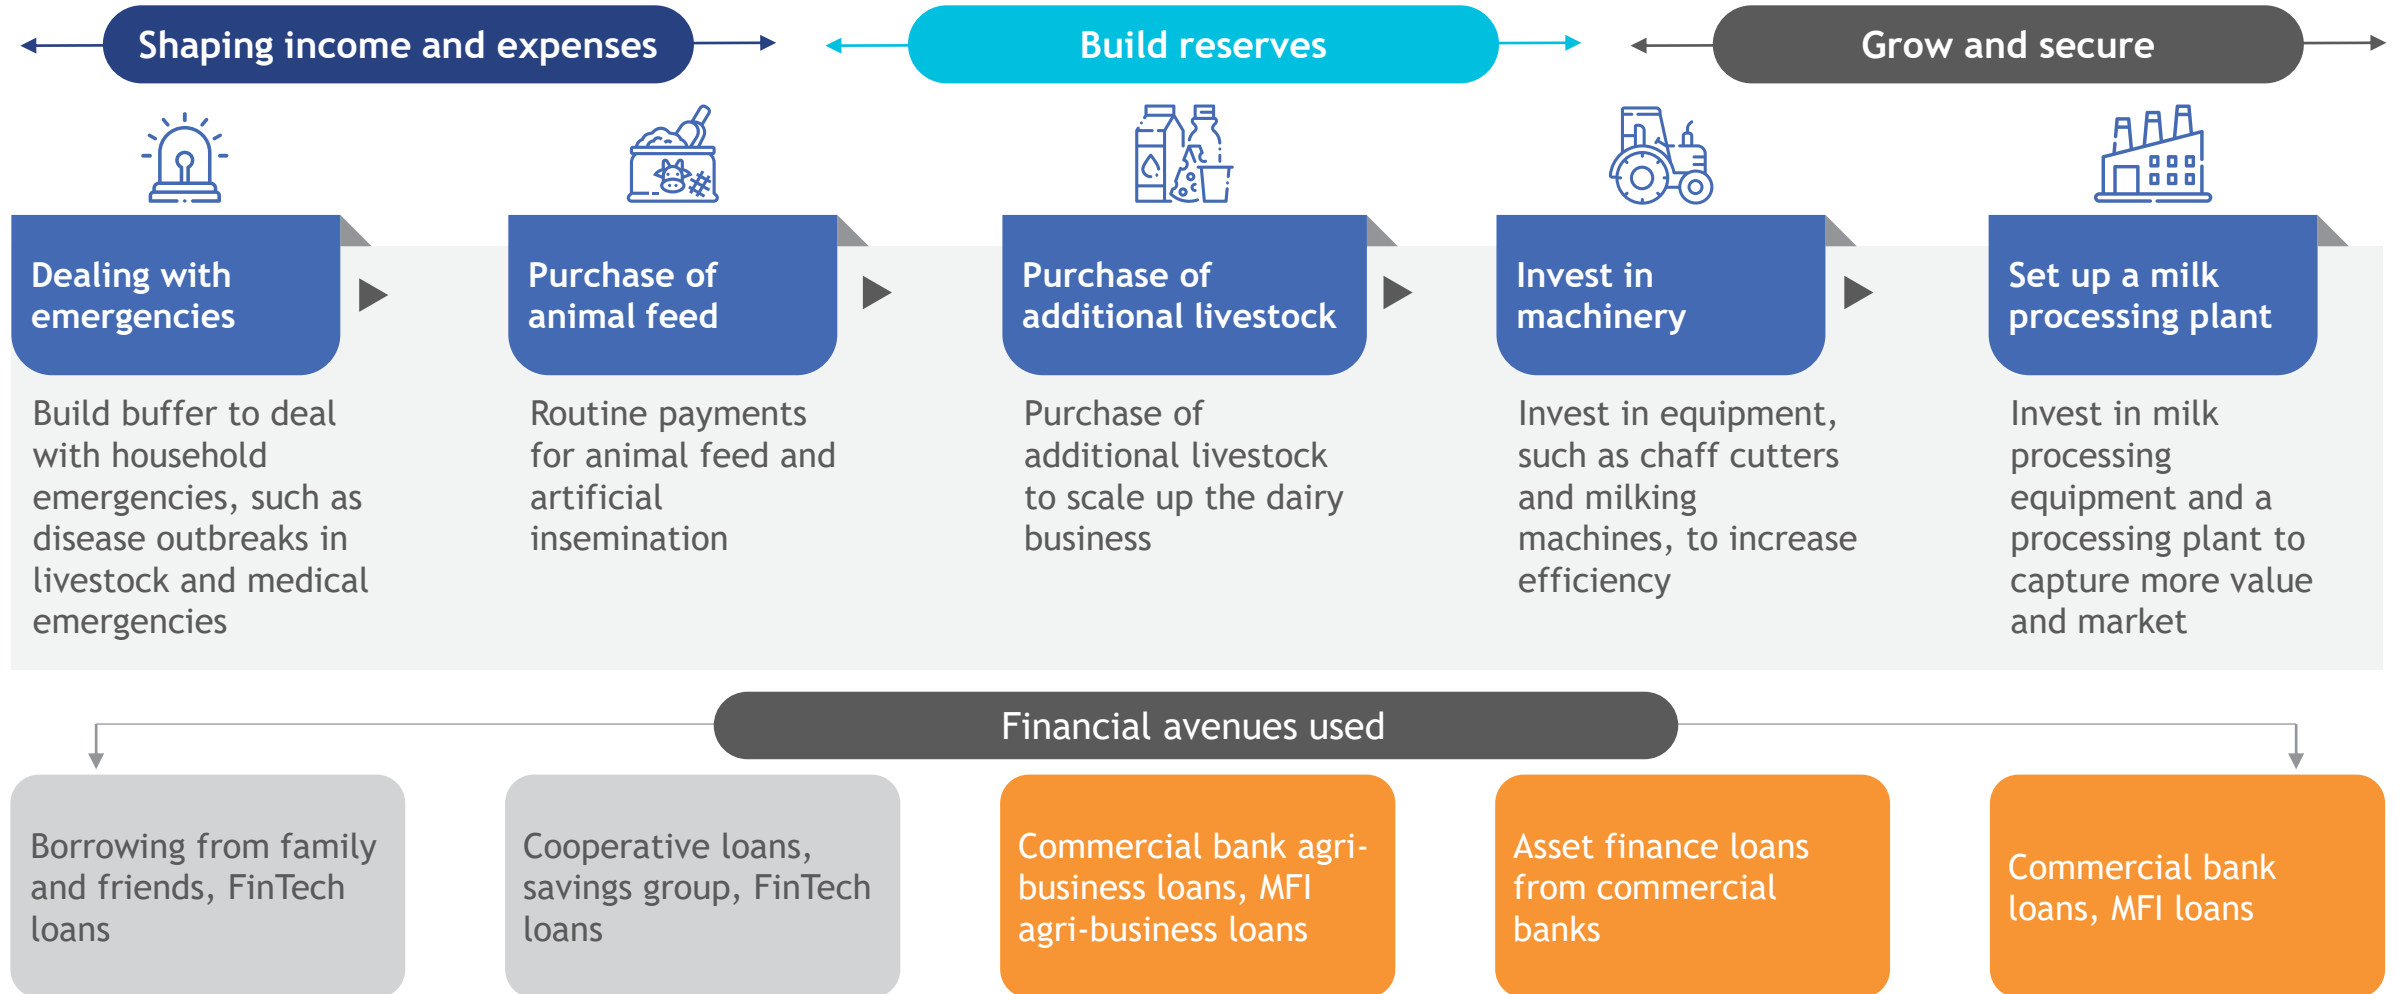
Shaping income and expenses

Build reserves

Grow and secure

Dealing with emergencies

Build buffer to deal with household emergencies, such as disease outbreaks in livestock and medical emergencies

Purchase of animal feed

Routine payments for animal feed and artificial insemination

Purchase of additional livestock

Purchase of additional livestock to scale up the dairy business

Invest in machinery

Invest in equipment, such as chaff cutters and milking machines, to increase efficiency

Set up a milk processing plant

Invest in milk processing equipment and a processing plant to capture more value and market

Financial avenues used

Borrowing from family and friends, FinTech loans

Cooperative loans, savings group, FinTech loans

Commercial bank agri-business loans, MFI agri-business loans

Asset finance loans from commercial banks

Commercial bank loans, MFI loans